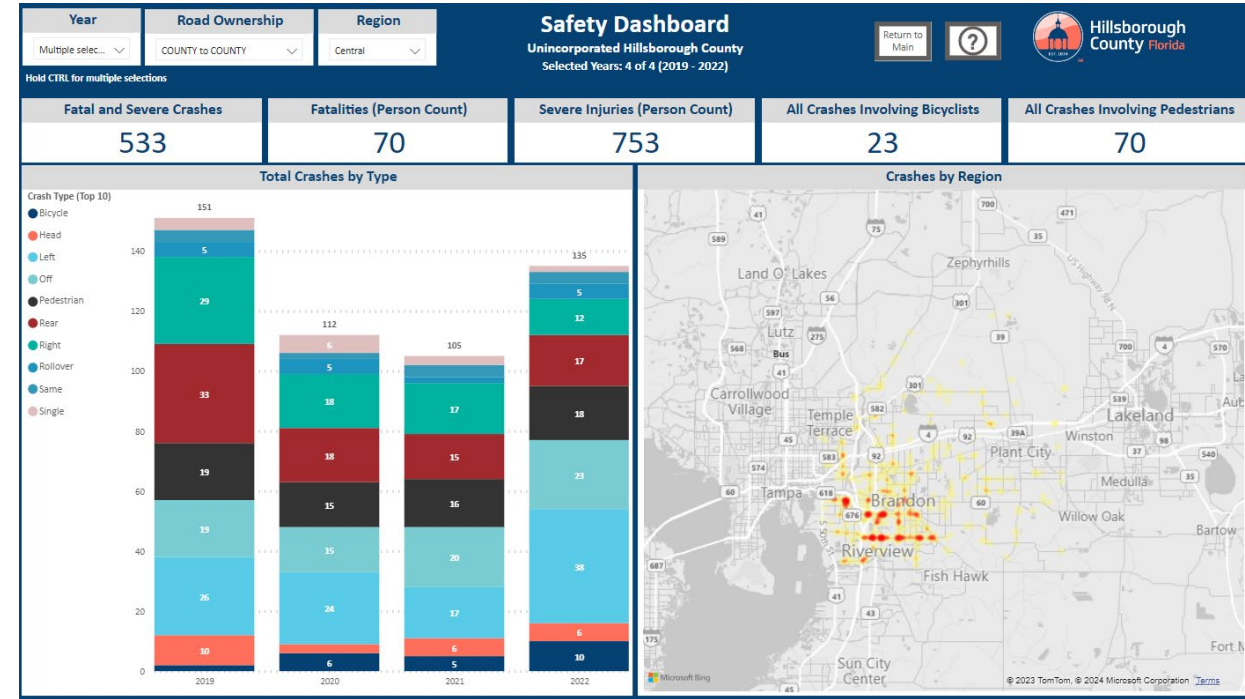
Year
Multiple selec...
Road Ownership
COUNTY to COUNTY
Region
Central
Hold CTRL for multiple selections

Safety Dashboard
Unincorporated Hillsborough County
Selected Years: 4 of 4 (2019 - 2022)

Return to Main

?

Hillsborough County Florida

Fatal and Severe Crashes
533

Fatalities (Person Count)
70

Severe Injuries (Person Count)
753

All Crashes Involving Bicyclists
23

All Crashes Involving Pedestrians
70

Total Crashes by Type

Crash Type (Top 10)
Bicycle
Head
Left
Off
Pedestrian
Rear
Right
Rollover
Same
Single

151
5
29
33
19
19
26
10

112
6
5
18
18
15
15
24
6

105
17
15
16
20
17
6
5

135
5
12
17
18
23
38
6
10

0
20
40
60
80
100
120
140

2019
2020
2021
2022

Crashes by Region

Land O' Lakes
Zephyrhills
Lutz
Bus
Carrollwood Village
Temple Terrace
Tampa
Brandon
Plant City
Lakeland
Winston
Medulla
Willow Oak
Bartow
Riverview
Fish Hawk
Sun City Center
Fort M
Aub
41
700
471
75
589
35
56
301
275
39
568
597
700
4
570
301
539
582
39A
37
540
45
574
92
583
60
618
676
35
60
687
41
43
175
Microsoft Bing
© 2023 TomTom, © 2024 Microsoft Corporation Terms